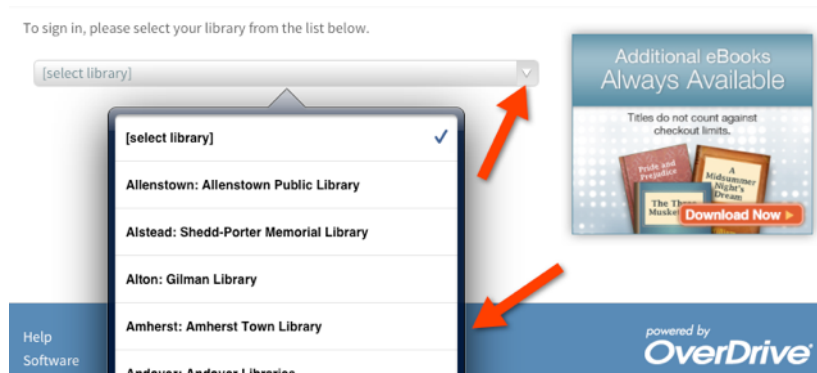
To sign in, please select your library from the list below.

[select library]

[select library]

Allenstown: Allenstown Public Library

Alstead: Shedd-Porter Memorial Library

Alton: Gilman Library

Amherst: Amherst Town Library

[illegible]

Additional eBooks Always Available

Titles do not count against checkout limits.

Pride and Prejudice

A Midsummer Night's Dream

The Three Musket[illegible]

Download Now ▸

Help

Software

powered by OverDrive